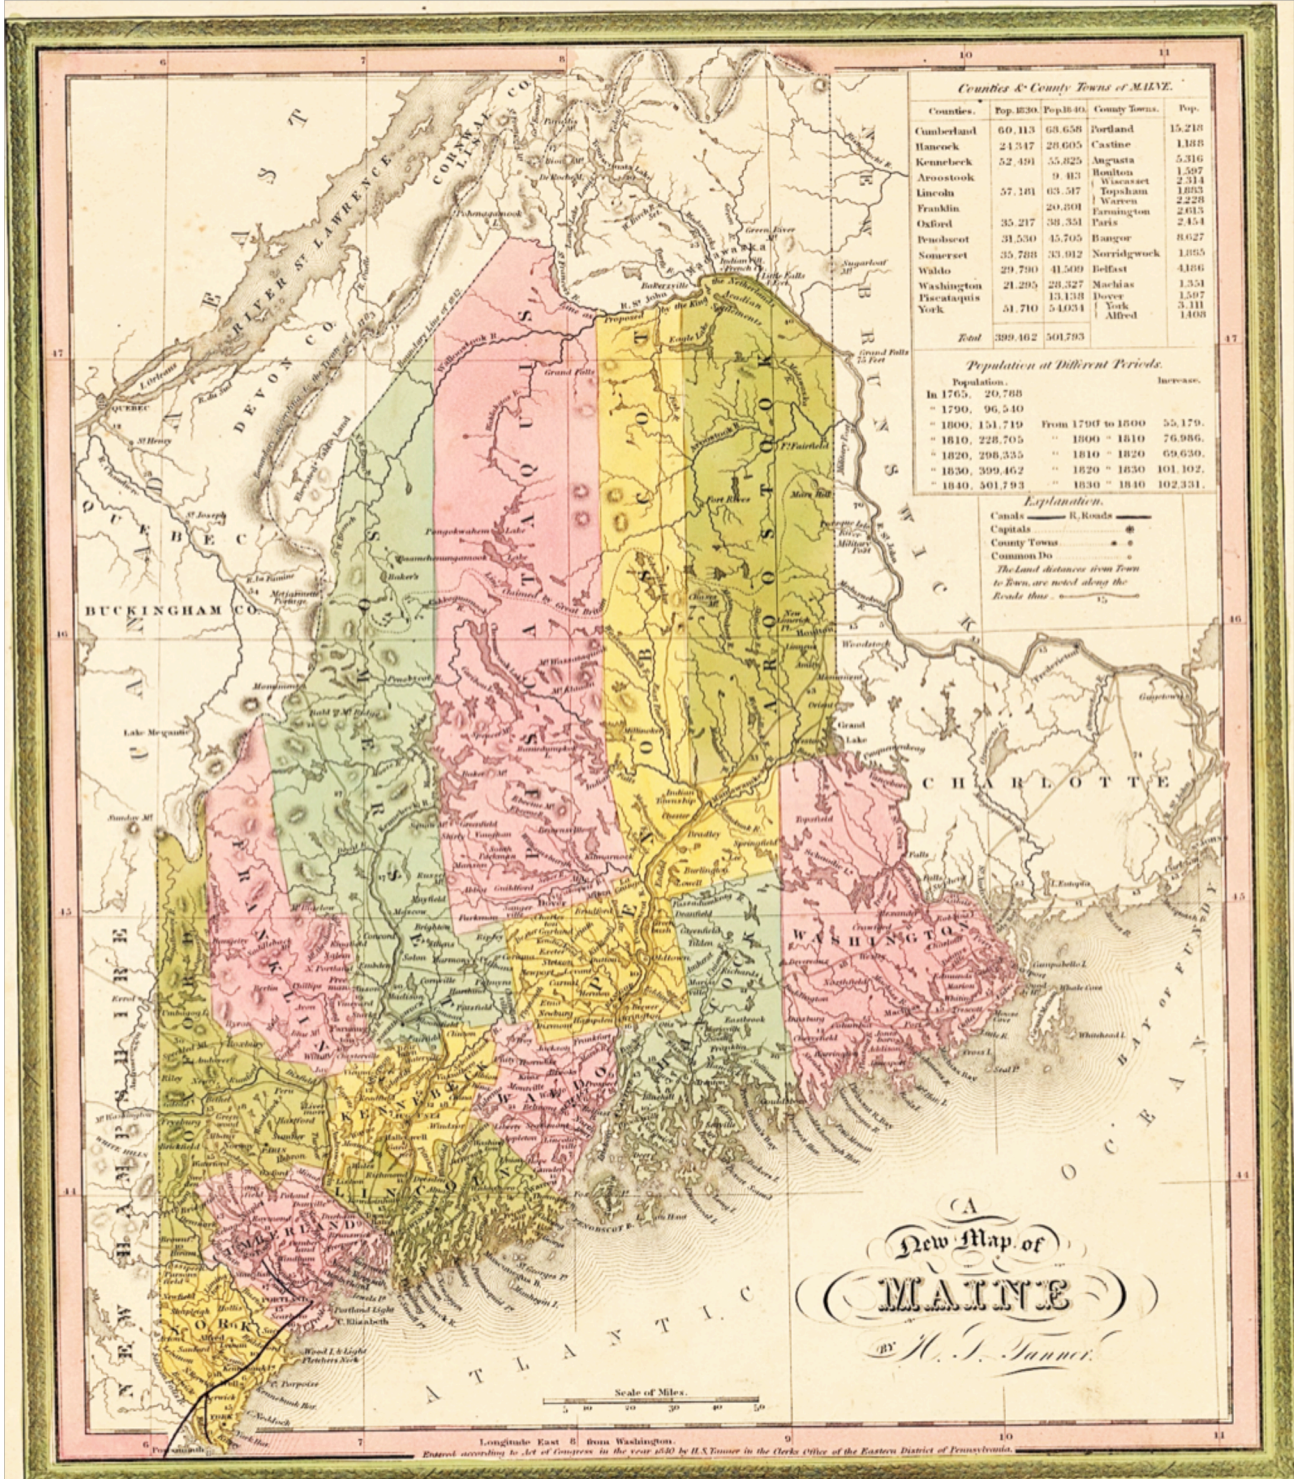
Counties & County Towns of MAINE.

| Counties. | Pop. 1830. | Pop. 1840. | County Towns. | Pop. |
|---|---|---|---|---|
| Cumberland | 60,113 | 68,658 | Portland | 15,218 |
| Hancock | 24,347 | 28,605 | Castine | 1,188 |
| Kennebeck | 52,491 | 55,825 | Augusta | 5,316 |
| Aroostook | | 9,413 | Houlton | 1,597 |
| Lincoln | 57,181 | 63,517 | Wiscasset / Topsham / Warren | 2,314 / 1,883 / 2,228 |
| Franklin | | 20,801 | Farmington | 2,613 |
| Oxford | 35,217 | 38,351 | Paris | 2,454 |
| Penobscot | 31,530 | 45,705 | Bangor | 8,627 |
| Somerset | 35,788 | 33,912 | Norridgwock | 1,865 |
| Waldo | 29,790 | 41,509 | Belfast | 4,186 |
| Washington | 21,295 | 28,327 | Machias | 1,351 |
| Piscataquis | | 13,138 | Dover | 1,597 |
| York | 51,710 | 54,034 | York / Alfred | 3,111 / 1,408 |
| Total | 399,462 | 501,793 | | |

Population at Different Periods.

| Population. | | Increase. |
|---|---|---|
| In 1765. 20,788 | | |
| " 1790. 96,540 | | |
| " 1800. 151,719 | From 1790 to 1800 | 55,179. |
| " 1810. 228,705 | " 1800 " 1810 | 76,986. |
| " 1820. 298,335 | " 1810 " 1820 | 69,630. |
| " 1830. 399,462 | " 1820 " 1830 | 101,102. |
| " 1840. 501,793 | " 1830 " 1840 | 102,331. |

Explanation.
Canals R. Roads
Capitals
County Towns
Common Do
The Land distances from Town to Town, are noted along the Roads thus 15

CANADA EAST
RIVER ST. LAWRENCE
CORNWALL CO.
DEVON CO.
QUEBEC
BUCKINGHAM CO.
NEW BRUNSWICK
CHARLOTTE
NEW HAMPSHIRE
PISCATAQUIS
PENOBSCOT
AROOSTOOK
SOMERSET
FRANKLIN
OXFORD
KENNEBECK
WALDO
HANCOCK
WASHINGTON
LINCOLN
CUMBERLAND
YORK
ATLANTIC OCEAN
BAY OF FUNDY
Quebec
Portland
Bangor
Augusta
Houlton
Grand Lake
Lake Megantic
White Hills
Grand Falls 75 Feet
Line as Proposed by the King of the Netherlands
Boundary Line of 1842
Claimed by Great Britain

A New Map of MAINE by H. S. Tanner.

Scale of Miles.
5 10 20 30 40 50

Longitude East 8 from Washington.
Entered according to Act of Congress in the year 1840 by H. S. Tanner in the Clerks Office of the Eastern District of Pennsylvania.

6 7 8 9 10 11
47 46 45 44